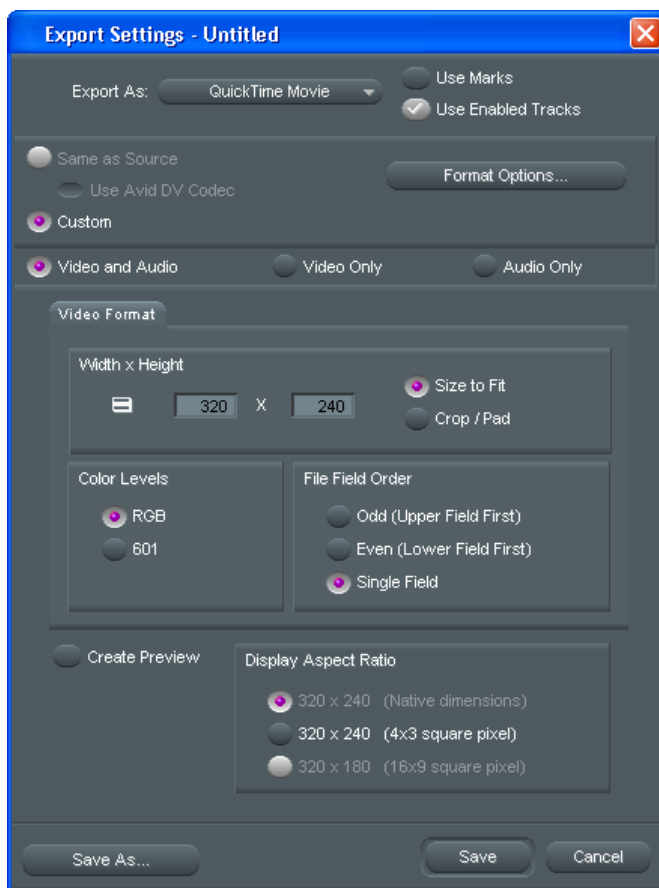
Export Settings - Untitled

Export As: QuickTime Movie

Use Marks

Use Enabled Tracks

Same as Source

Use Avid DV Codec

Format Options...

Custom

Video and Audio

Video Only

Audio Only

Video Format

Width x Height

320 X 240

Size to Fit

Crop / Pad

Color Levels

RGB

601

File Field Order

Odd (Upper Field First)

Even (Lower Field First)

Single Field

Create Preview

Display Aspect Ratio

320 x 240 (Native dimensions)

320 x 240 (4x3 square pixel)

320 x 180 (16x9 square pixel)

Save As...

Save

Cancel